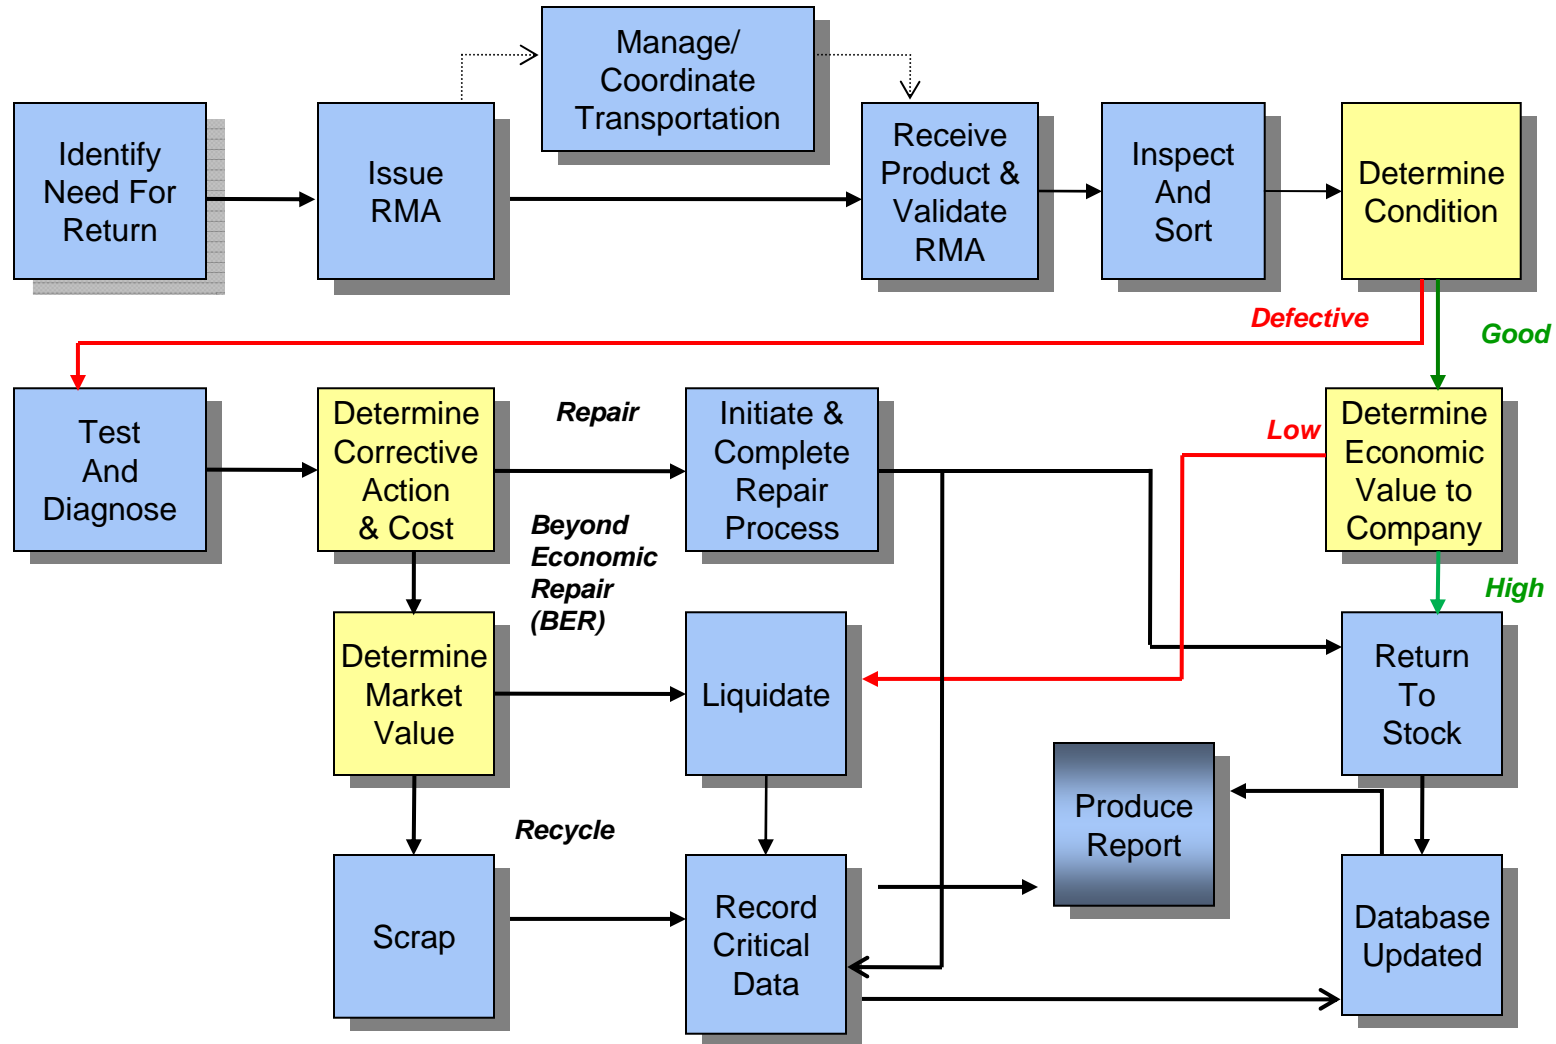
Identify Need For Return

Issue RMA

Manage/ Coordinate Transportation

Receive Product & Validate RMA

Inspect And Sort

Determine Condition

Defective

Good

Test And Diagnose

Determine Corrective Action & Cost

Repair

Initiate & Complete Repair Process

Low

Determine Economic Value to Company

Beyond Economic Repair (BER)

High

Determine Market Value

Liquidate

Return To Stock

Produce Report

Recycle

Scrap

Record Critical Data

Database Updated